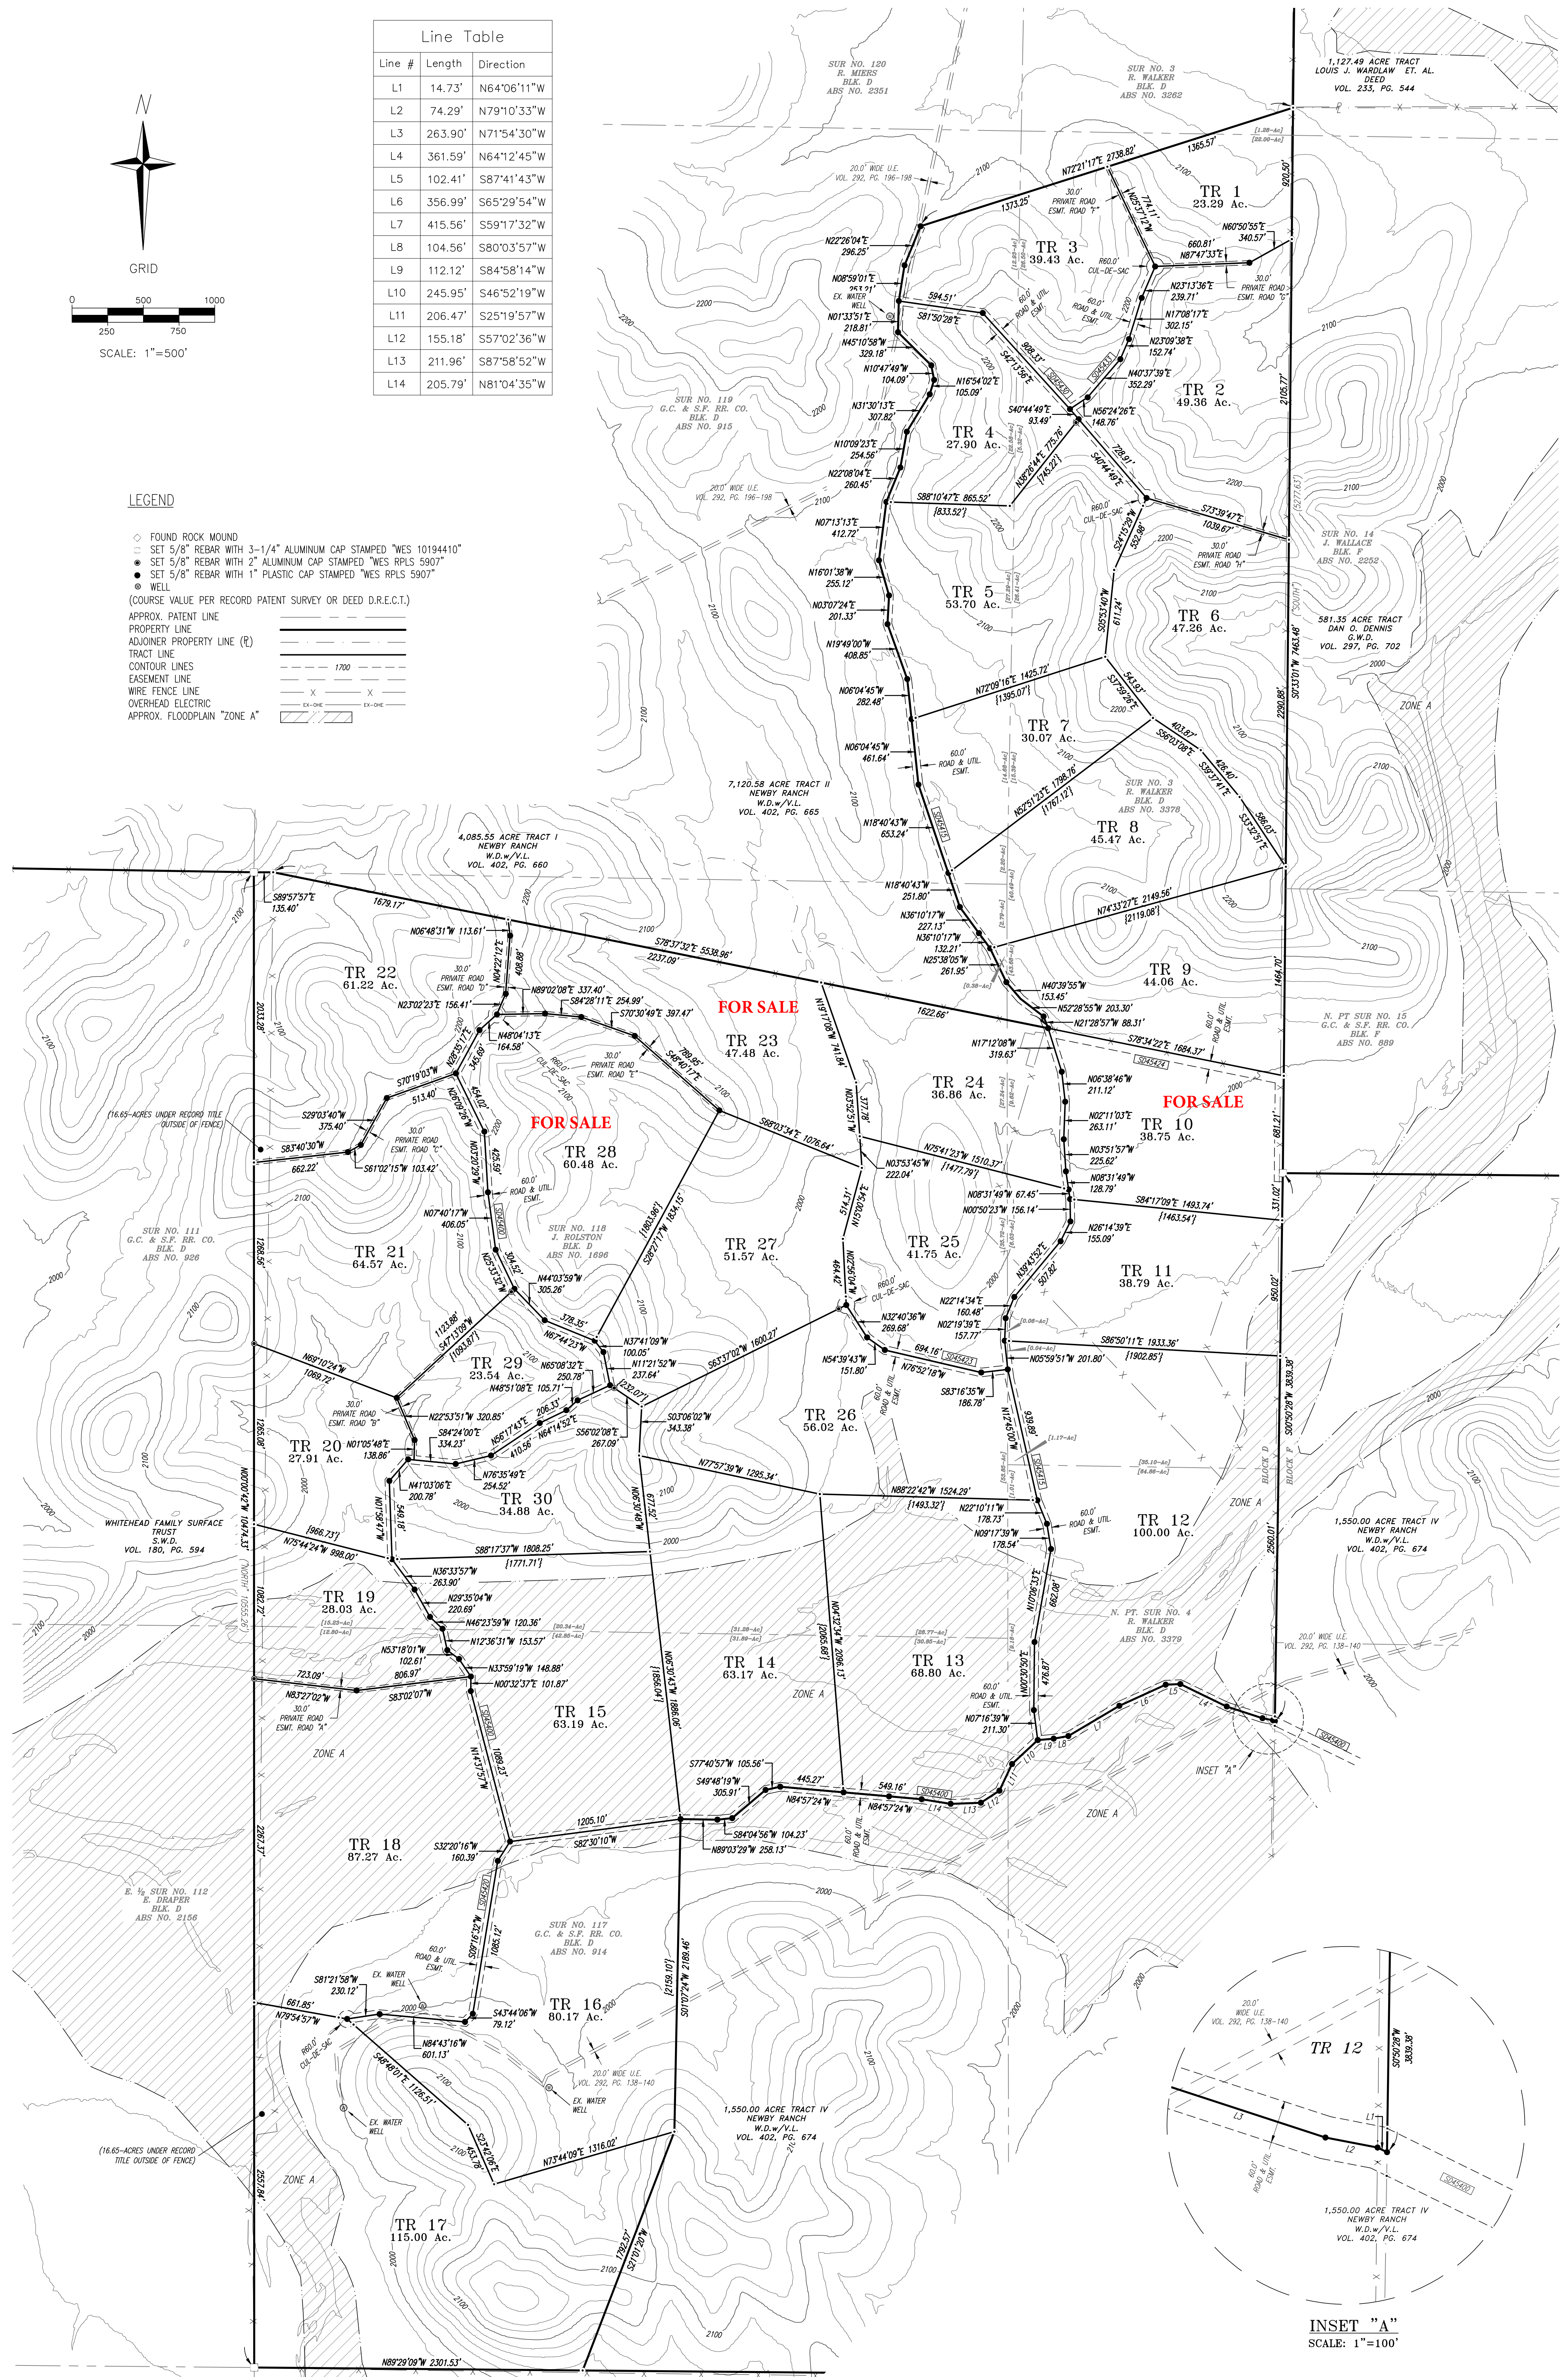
Line Table

| Line # | Length | Direction |
|---|---|---|
| L1 | 14.73' | N64°06'11"W |
| L2 | 74.29' | N79°10'33"W |
| L3 | 263.90' | N71°54'30"W |
| L4 | 361.59' | N64°12'45"W |
| L5 | 102.41' | S87°41'43"W |
| L6 | 356.99' | S65°29'54"W |
| L7 | 415.56' | S59°17'32"W |
| L8 | 104.56' | S80°03'57"W |
| L9 | 112.12' | S84°58'14"W |
| L10 | 245.95' | S46°52'19"W |
| L11 | 206.47' | S25°19'57"W |
| L12 | 155.18' | S57°02'36"W |
| L13 | 211.96' | S87°58'52"W |
| L14 | 205.79' | N81°04'35"W |

N

GRID

0 500 1000
250 750

SCALE: 1"=500'

LEGEND

FOUND ROCK MOUND
SET 5/8" REBAR WITH 3-1/4" ALUMINUM CAP STAMPED "WES 10194410"
SET 5/8" REBAR WITH 2" ALUMINUM CAP STAMPED "WES RPLS 5907"
SET 5/8" REBAR WITH 1" PLASTIC CAP STAMPED "WES RPLS 5907"
WELL
(COURSE VALUE PER RECORD PATENT SURVEY OR DEED D.R.E.C.T.)
APPROX. PATENT LINE
PROPERTY LINE
ADJOINER PROPERTY LINE (℞)
TRACT LINE
CONTOUR LINES 1700
EASEMENT LINE
WIRE FENCE LINE X X
OVERHEAD ELECTRIC EX-OHE EX-OHE
APPROX. FLOODPLAIN "ZONE A"

SUR NO. 120
R. MIERS
BLK. D
ABS NO. 2351

SUR NO. 3
R. WALKER
BLK. D
ABS NO. 3262

1,127.49 ACRE TRACT
LOUIS J. WARDLAW ET. AL.
DEED
VOL. 233, PG. 544

TR 1
23.29 Ac.

TR 2
49.36 Ac.

TR 3
39.43 Ac.

TR 4
27.90 Ac.

TR 5
53.70 Ac.

TR 6
47.26 Ac.

TR 7
30.07 Ac.

TR 8
45.47 Ac.

TR 9
44.06 Ac.

FOR SALE
TR 10
38.75 Ac.

TR 11
38.79 Ac.

TR 12
100.00 Ac.

TR 13
68.80 Ac.

TR 14
63.17 Ac.

TR 15
63.19 Ac.

TR 16
80.17 Ac.

TR 17
115.00 Ac.

TR 18
87.27 Ac.

TR 19
28.03 Ac.

TR 20
27.91 Ac.

TR 21
64.57 Ac.

TR 22
61.22 Ac.

FOR SALE
TR 23
47.48 Ac.

TR 24
36.86 Ac.

TR 25
41.75 Ac.

TR 26
56.02 Ac.

TR 27
51.57 Ac.

FOR SALE
TR 28
60.48 Ac.

TR 29
23.54 Ac.

TR 30
34.88 Ac.

SUR NO. 119
G.C. & S.F. RR. CO.
BLK. D
ABS NO. 915

SUR NO. 14
J. WALLACE
BLK. F
ABS NO. 2252

581.35 ACRE TRACT
DAN O. DENNIS
G.W.D.
VOL. 297, PG. 702

SUR NO. 3
R. WALKER
BLK. D
ABS NO. 3378

7,120.58 ACRE TRACT II
NEWBY RANCH
W.D.w/V.L.
VOL. 402, PG. 665

4,085.55 ACRE TRACT I
NEWBY RANCH
W.D.w/V.L.
VOL. 402, PG. 660

N. PT SUR NO. 15
G.C. & SF. RR. CO.
BLK. F
ABS NO. 889

SUR NO. 118
J. ROLSTON
BLK. D
ABS NO. 1696

SUR NO. 111
G.C. & S.F. RR. CO.
BLK. D
ABS NO. 926

WHITEHEAD FAMILY SURFACE
TRUST
S.W.D.
VOL. 180, PG. 594

N. PT. SUR NO. 4
R. WALKER
BLK. D
ABS NO. 3379

1,550.00 ACRE TRACT IV
NEWBY RANCH
W.D.w/V.L.
VOL. 402, PG. 674

E. ½ SUR NO. 112
E. DRAPER
BLK. D
ABS NO. 2156

SUR NO. 117
G.C. & S.F. RR. CO.
BLK. D
ABS NO. 914

1,550.00 ACRE TRACT IV
NEWBY RANCH
W.D.w/V.L.
VOL. 402, PG. 674

(16.65-ACRES UNDER RECORD TITLE OUTSIDE OF FENCE)

(16.65-ACRES UNDER RECORD TITLE OUTSIDE OF FENCE)

20.0' WIDE U.E.
VOL. 292, PG. 196-198

20.0' WIDE U.E.
VOL. 292, PG. 138-140

30.0' PRIVATE ROAD ESMT. ROAD "F"
30.0' PRIVATE ROAD ESMT. ROAD "G"
30.0' PRIVATE ROAD ESMT. ROAD "H"
30.0' PRIVATE ROAD ESMT. ROAD "D"
30.0' PRIVATE ROAD ESMT. ROAD "E"
30.0' PRIVATE ROAD ESMT. ROAD "C"
30.0' PRIVATE ROAD ESMT. ROAD "B"
30.0' PRIVATE ROAD ESMT. ROAD "A"
60.0' ROAD & UTIL. ESMT.
R60.0' CUL-DE-SAC
EX. WATER WELL
ZONE A
BLOCK D
BLOCK F

N72°21'17"E 2738.82'
1365.57'
1373.25'
920.50'
N25°37'12"W 774.11'
N60°50'55"E 340.57'
660.81'
N87°47'33"E
N23°13'36"E 239.71'
N17°08'17"E 302.15'
N23°09'38"E 152.74'
N40°37'39"E 352.29'
N56°24'26"E 148.76'
2105.77'
N22°26'04"E 296.25'
N08°59'01"E 253.21'
594.51'
S81°50'28"E
908.33'
S42°13'56"E
N01°33'51"E 218.81'
N45°10'58"W 329.18'
N10°47'49"W 104.09'
N16°54'02"E 105.09'
N31°30'13"E 307.82'
S40°44'49"E 93.49'
N38°26'44"E 775.76'
[745.22']
N10°09'23"E 254.56'
N22°08'04"E 260.45'
S88°10'47"E 865.52'
[833.52']
728.91'
S40°44'49"E
S73°39'47"E 1039.67'
S24°13'29"W 352.98'
N07°13'13"E 412.72
N16°01'38"W 255.12'
N03°07'24"E 201.33'
N19°49'00"W 408.85'
S05°53'40"W 611.24'
N06°04'45"W 282.48'
N72°09'16"E 1425.72'
[1395.07']
543.93'
S37°39'26"E
403.87'
S56°03'08"E
426.40'
S39°37'41"E
586.03'
S33°32'51"E
N06°04'45"W 461.64'
N52°51'23"E 1798.76'
[1767.12']
N18°40'43"W 653.24'
2290.88'
S03°33'01"W 7463.48'
N18°40'43"W 251.80'
N74°33'27"E 2149.56'
[2119.08']
N36°10'17"W 227.13'
N36°10'17"W 132.21'
N25°38'05"W 261.95'
N40°39'55"W 153.45
N52°28'55"W 203.30'
N21°28'57"W 88.31'
1464.70'
S89°57'57"E 135.40'
1679.17'
S78°37'32"E 5538.96'
2237.09'
N06°48'31"W 113.61'
N04°22'12"E 408.88'
N89°02'08"E 337.40'
S84°28'11"E 254.99'
S70°30'49"E 397.47'
N23°02'23"E 156.41'
N48°04'13"E 164.58'
S49°40'17"E 789.95'
N19°17'08"W 741.84'
1622.66'
S78°34'22"E 1684.37'
N17°12'08"W 319.63'
N06°38'46"W 211.12'
N02°11'03"E 263.11'
N03°51'57"W 225.62'
N08°31'49"W 128.79'
2033.28'
N28°55'15"E 345.69'
S70°19'03"W
513.40'
S29°03'40"W 375.40'
S83°40'30"W
662.22'
S61°02'15"W 103.42'
N36°09'52"W 454.02'
N03°27'09"W 425.59'
S68°03'34"E 1076.64'
N03°52'51"W 377.78'
N75°41'23"W 1510.37'
[1477.79']
N03°53'45"W 222.04'
N08°31'49"W 67.45'
N00°50'23"W 156.14'
S84°17'09"E 1493.74'
[1463.54']
681.21'
331.02'
N07°40'17"W 406.05'
N25°11'32"W 304.52'
[1803.96']
S28°27'17"W 1834.15'
N15°00'54"E 514.31'
N26°14'39"E 155.09'
N39°43'52"E 507.92'
1268.56'
N44°03'59"W 305.26'
N02°56'04"W 464.42'
N22°14'34"E 160.48'
N02°19'39"E 157.77'
S86°50'11"E 1933.36'
[1902.85']
950.02'
1123.88'
S47°13'08"W
[1093.87']
378.35'
N37°41'09"W 100.05'
N67°44'23"W
S63°37'02"W 1600.27'
N32°40'36"W 269.68'
694.16'
N05°59'51"W 201.80'
N69°10'24"W 1069.72'
N11°21'52"W 237.64'
N65°08'32"E 250.78'
N48°51'08"E 105.71'
232.07'
N54°39'43"W 151.80'
N76°52'18"W
S83°16'35"W 186.78'
N12°47'00"W 639.69'
S00°50'28"W 3839.38'
N22°53'51"W 320.85'
S84°24'00"E 334.23
N56°17'43"E 206.33'
N64°14'52"E
410.56'
S56°02'08"E 267.09'
S03°06'02"W 343.38'
N01°05'48"E 138.86'
N76°35'49"E 254.52'
N41°03'06"E 200.78'
N77°57'39"W 1285.34'
N06°30'48"W 677.52'
N88°22'42"W 1524.29'
[1493.32']
N22°10'11"W 178.73'
N09°17'39"W 178.54'
1285.08'
N00°00'42"W 10474.33'
[866.73']
N75°44'24"W 998.00'
N10°38'15"W 549.18'
S88°17'37"W 1808.25'
[1771.71']
N36°33'57"W 263.90'
N29°35'04"W 220.69'
N10°06'33"E 662.08'
2560.01'
N46°23'59"W 120.36'
N12°36'31"W 153.57'
1082.72'
("NORTH" 10555.26')
N53°18'01"W 102.61'
806.97'
N33°59'19"W 148.88'
N00°32'37"E 101.87'
N00°32'34"W 2986.13'
[2985.68']
N00°30'24"W 1886.06'
[1856.04']
N00°30'30"E 476.87'
N07°16'39"W 211.30'
723.09'
N83°27'02"W
S83°02'07"W
N14°13'57"W 1089.23'
S77°40'57"W 105.56'
S49°48'19"W 305.91'
445.27'
549.16'
N84°57'24"W
N84°57'24"W
2267.37'
1205.10'
S82°30'10"W
S84°04'56"W 104.23'
N89°03'29"W 258.13'
S32°20'16"W 160.39'
S05°16'32"W 1085.12'
[2159.10']
S01°07'24"W 2189.46'
S81°21'58"W 230.12'
661.85'
N78°54'57"W
S43°44'06"W 79.12'
N84°43'16"W 601.13'
S46°49'01"E 1126.51'
S24°42'06"E 453.78'
N73°44'09"E 1316.02'
2557.84'
1792.57'
S21°01'20"W
N89°29'09"W 2301.53'
[1.38-Ac]
[22.00-Ac]
[5277.63']
("SOUTH")
[0.38-Ac]
[1.17-Ac]
[0.04-Ac]
[0.08-Ac]
[35.10-Ac]
[64.86-Ac]
[20.34-Ac]
[42.80-Ac]
[31.28-Ac]
[31.89-Ac]
[28.77-Ac]
[30.85-Ac]
[15.23-Ac]
[12.80-Ac]
L1 L2 L3 L4 L5 L6 L7 L8 L9 L10 L11 L12 L13 L14
SD45400
SD45424
SD45423
SD45415
SD45420
2100
2200
2000

INSET "A"

TR 12
S00°50'28"W 3839.38'
20.0' WIDE U.E. VOL. 292, PG. 138-140
60.0' ROAD & UTIL. ESMT.
1,550.00 ACRE TRACT IV
NEWBY RANCH
W.D.w/V.L.
VOL. 402, PG. 674

INSET "A"
SCALE: 1"=100'